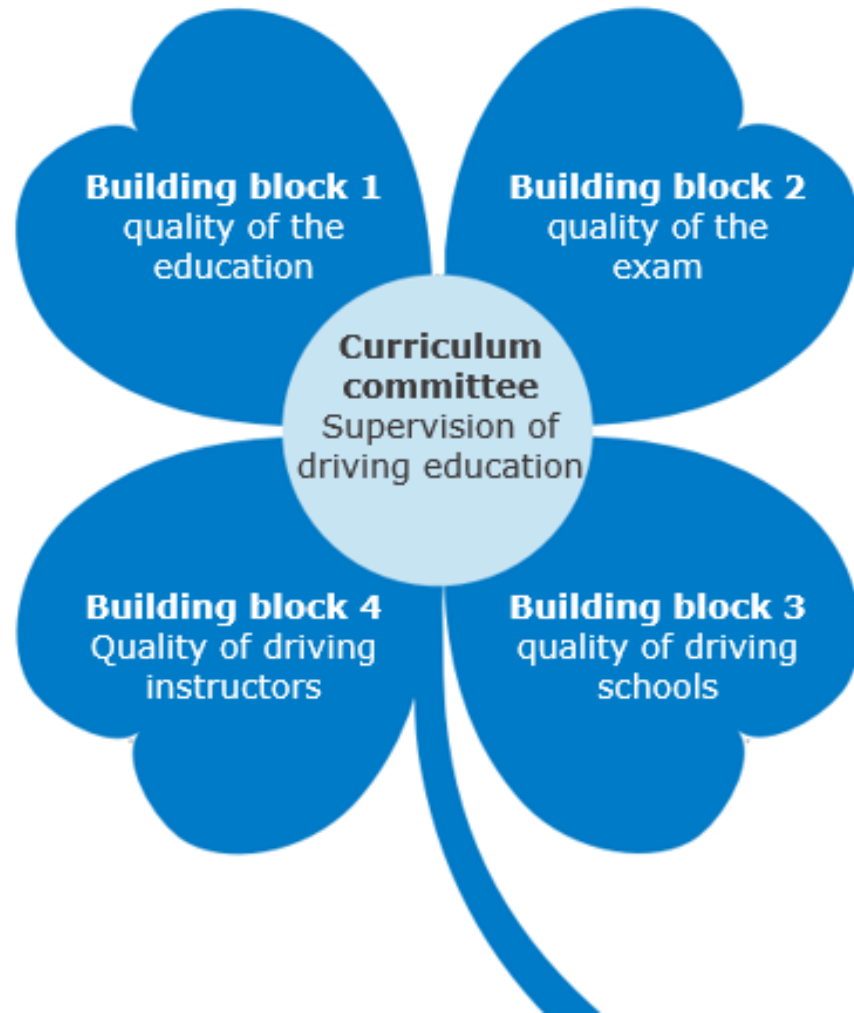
Building block 1
quality of the education

Building block 2
quality of the exam

Curriculum committee
Supervision of driving education

Building block 4
Quality of driving instructors

Building block 3
quality of driving schools